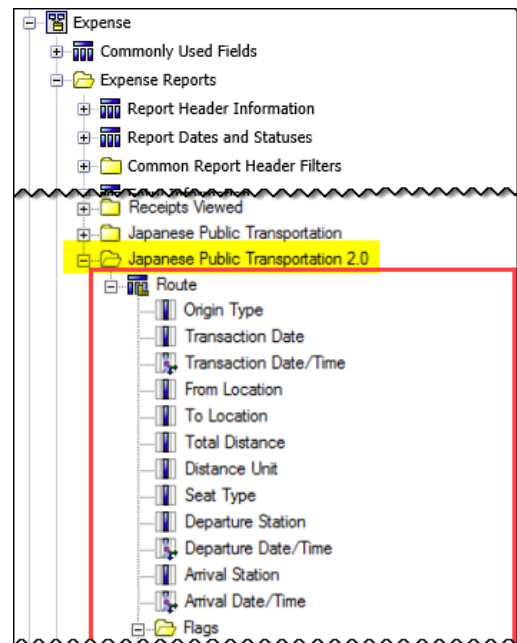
Expense
Commonly Used Fields
Expense Reports
Report Header Information
Report Dates and Statuses
Common Report Header Filters
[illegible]
Receipts Viewed
Japanese Public Transportation
Japanese Public Transportation 2.0
Route
Origin Type
Transaction Date
Transaction Date/Time
From Location
To Location
Total Distance
Distance Unit
Seat Type
Departure Station
Departure Date/Time
Arrival Station
Arrival Date/Time
Flags